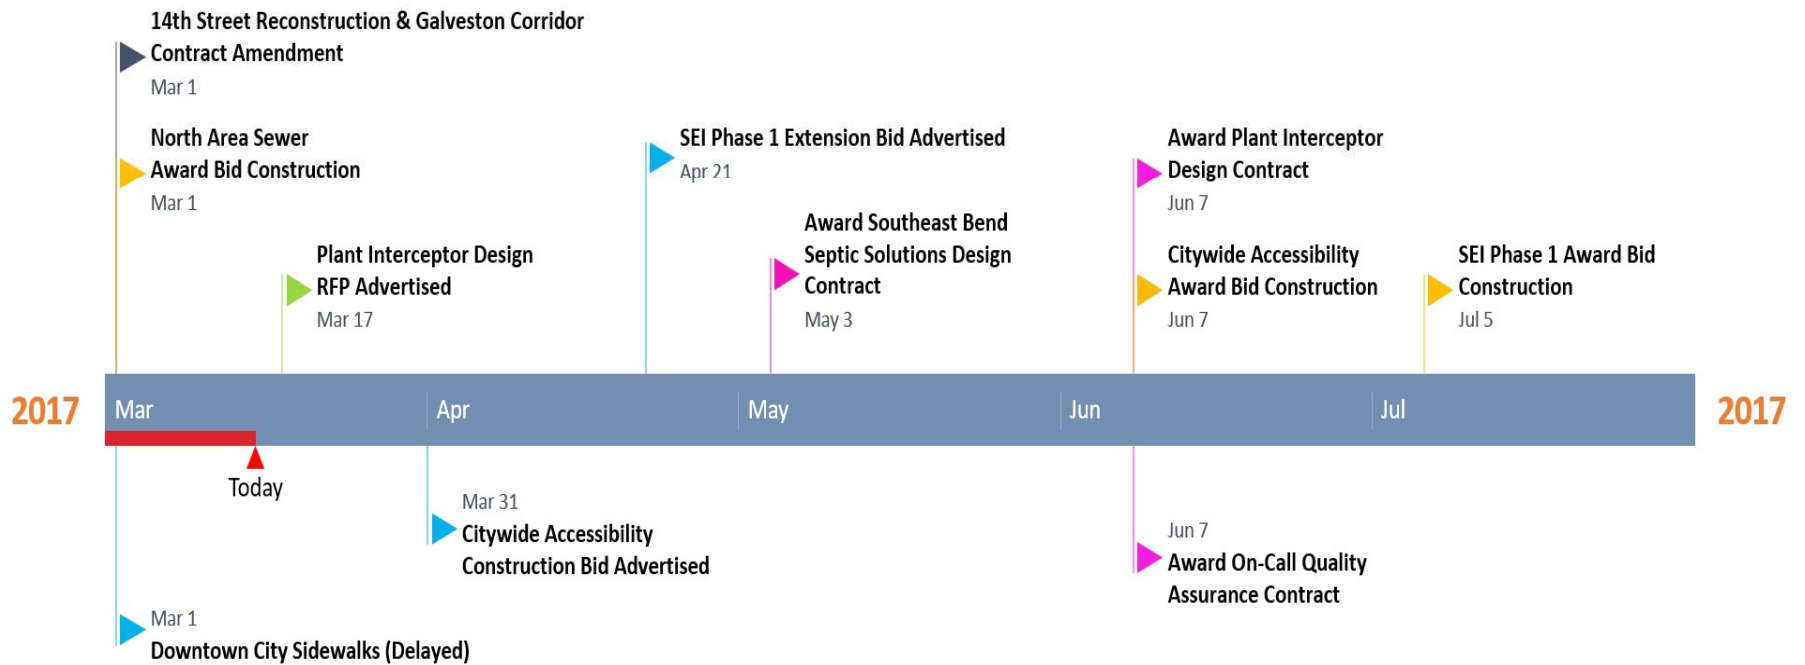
14th Street Reconstruction & Galveston Corridor Contract Amendment
Mar 1

North Area Sewer Award Bid Construction
Mar 1

Plant Interceptor Design RFP Advertised
Mar 17

SEI Phase 1 Extension Bid Advertised
Apr 21

Award Southeast Bend Septic Solutions Design Contract
May 3

Award Plant Interceptor Design Contract
Jun 7

Citywide Accessibility Award Bid Construction
Jun 7

SEI Phase 1 Award Bid Construction
Jul 5

2017 Mar Apr May Jun Jul 2017

Today

Mar 31
Citywide Accessibility Construction Bid Advertised

Jun 7
Award On-Call Quality Assurance Contract

Mar 1
Downtown City Sidewalks (Delayed)